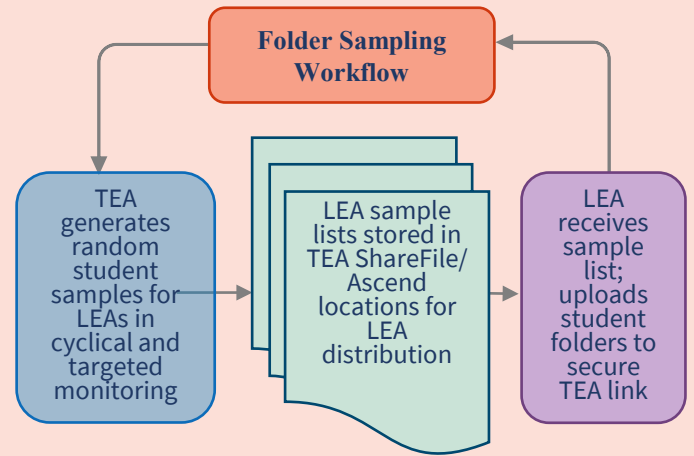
Folder Sampling Workflow

TEA generates random student samples for LEAs in cyclical and targeted monitoring

LEA sample lists stored in TEA ShareFile/ Ascend locations for LEA distribution

LEA receives sample list; uploads student folders to secure TEA link